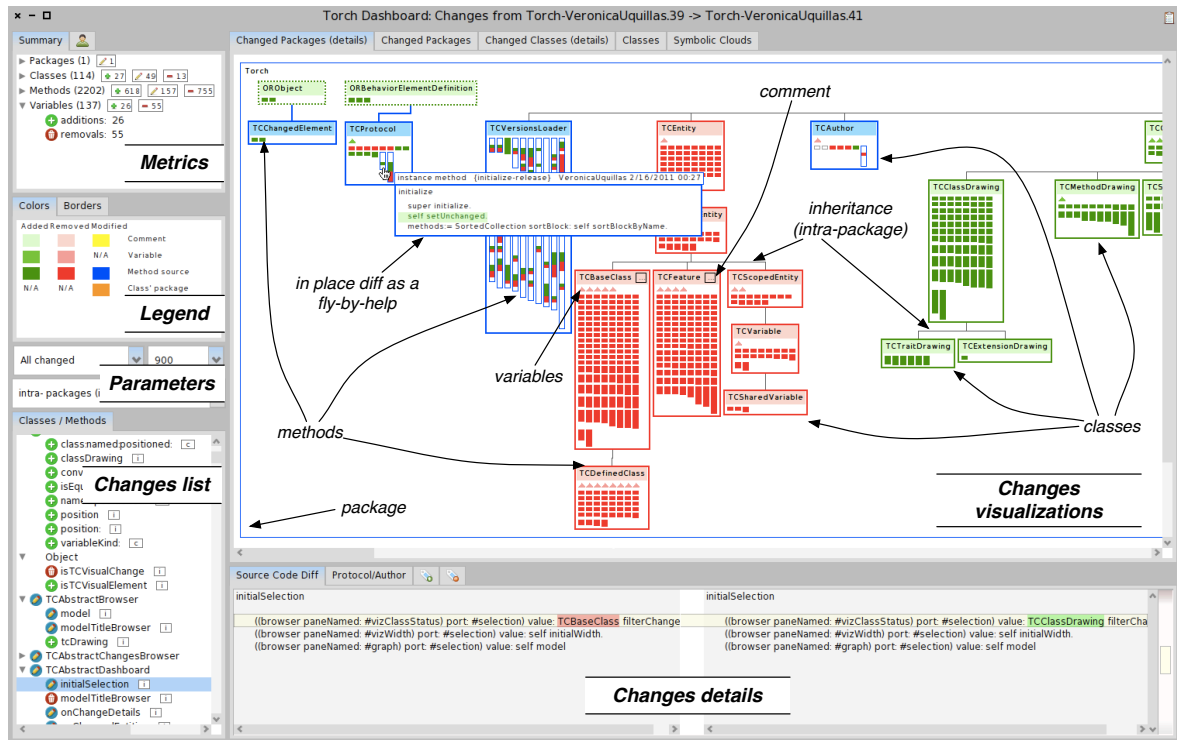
Torch Dashboard: Changes from Torch-VeronicaUquillas.39 -> Torch-VeronicaUquillas.41

Summary

▶ Packages (1) 1
▶ Classes (114) 27 49 13
▶ Methods (2202) 618 157 755
▼ Variables (137) 26 55
additions: 26
removals: 55

Metrics

Colors | Borders

Added Removed Modified
Comment
N/A Variable
Method source
N/A N/A Class' package

Legend

All changed | 900

intra- packages (i

Parameters

Classes / Methods

class:named:positioned: c
classDrawing i
conv
isEqu
name
position i
position: i
variableKind: c
▼ Object
isTCVisualChange i
isTCVisualElement i
▼ TCAbstractBrowser
model i
modelTitleBrowser i
tcDrawing i
▶ TCAbstractChangesBrowser
▼ TCAbstractDashboard
initialSelection i
modelTitleBrowser i
onChangeDetails i

Changes list

Changed Packages (details) | Changed Packages | Changed Classes (details) | Classes | Symbolic Clouds

Torch

ORObject
ORBehaviorElementDefinition
TCChangedElement
TCProtocol
TCVersionsLoader
TCEntity
TCAuthor
instance method (initialize-release) VeronicaUquillas 2/16/2011 00:27
initialize
super initialize.
self setUnchanged.
methods:= SortedCollection sortBlock: self sortBlockByName.
ntity
TCBaseClass
TCFeature
TCScopedEntity
TCVariable
TCSharedVariable
TCDefinedClass
TCClassDrawing
TCMethodDrawing
TCTraitDrawing
TCExtensionDrawing

comment
inheritance (intra-package)
in place diff as a fly-by-help
variables
methods
classes
package

Changes visualizations

Source Code Diff | Protocol/Author

initialSelection
(browser paneNamed: #vizClassStatus) port: #selection) value: TCBaseClass filterChange
((browser paneNamed: #vizWidth) port: #selection) value: self initialWidth.
((browser paneNamed: #graph) port: #selection) value: self model

initialSelection
(browser paneNamed: #vizClassStatus) port: #selection) value: TCClassDrawing filterCha
((browser paneNamed: #vizWidth) port: #selection) value: self initialWidth.
((browser paneNamed: #graph) port: #selection) value: self model

Changes details